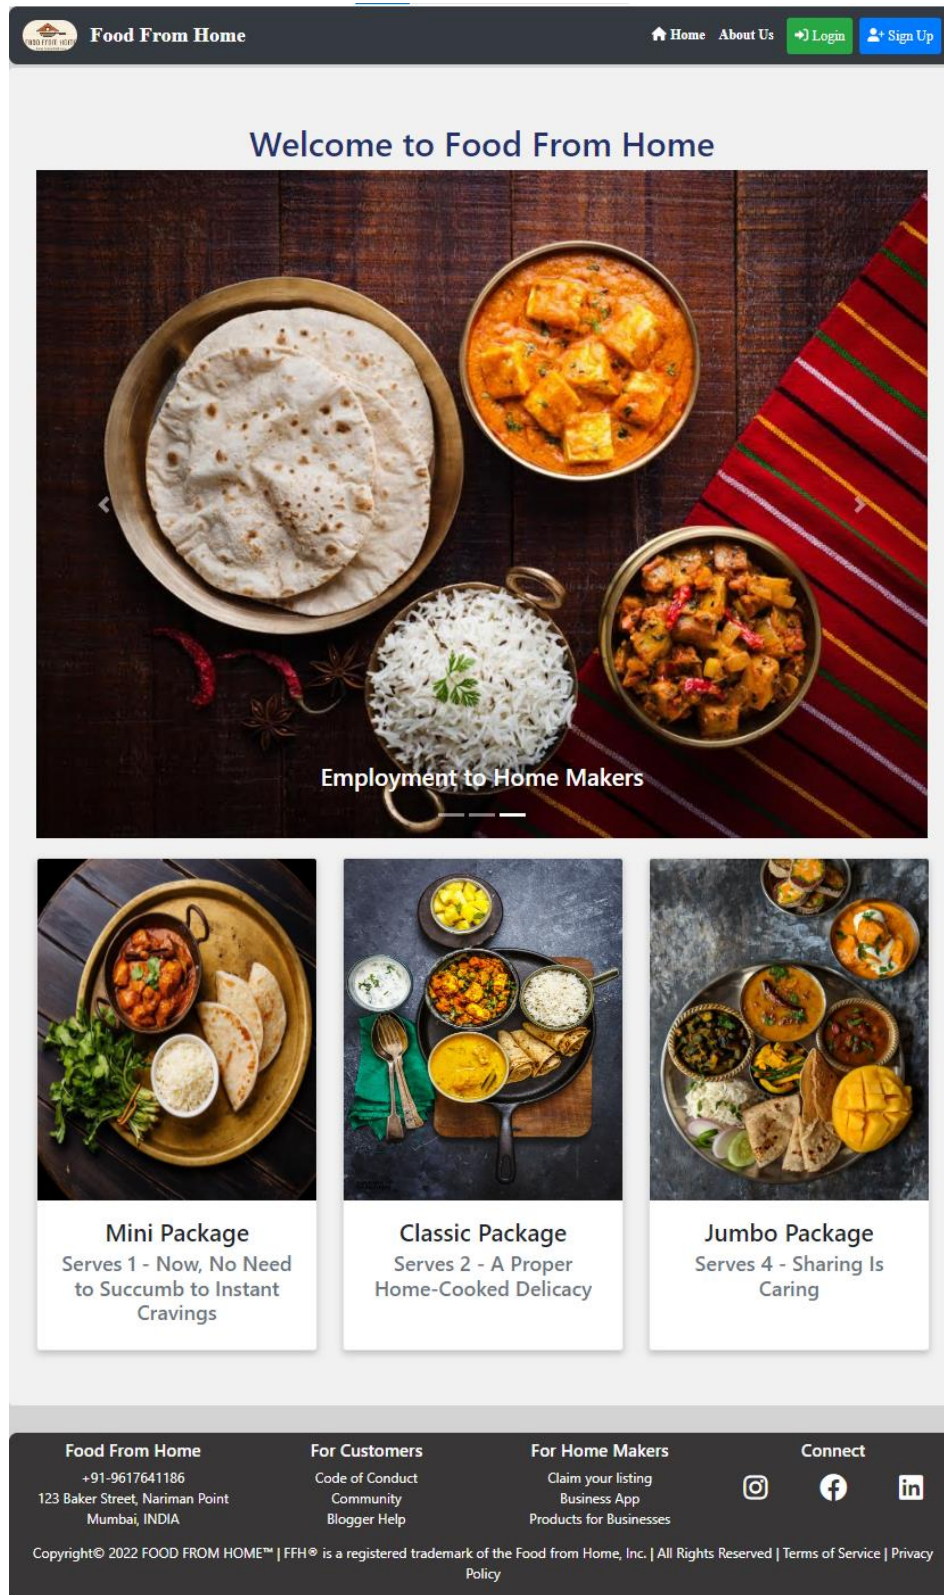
Food From Home

Home About Us Login Sign Up

Welcome to Food From Home

Employment to Home Makers

Mini Package
Serves 1 - Now, No Need to Succumb to Instant Cravings

Classic Package
Serves 2 - A Proper Home-Cooked Delicacy

Jumbo Package
Serves 4 - Sharing Is Caring

Food From Home
+91-9617641186
123 Baker Street, Nariman Point
Mumbai, INDIA

For Customers
Code of Conduct
Community
Blogger Help

For Home Makers
Claim your listing
Business App
Products for Businesses

Connect

Copyright© 2022 FOOD FROM HOME™ | FFH® is a registered trademark of the Food from Home, Inc. | All Rights Reserved | Terms of Service | Privacy Policy